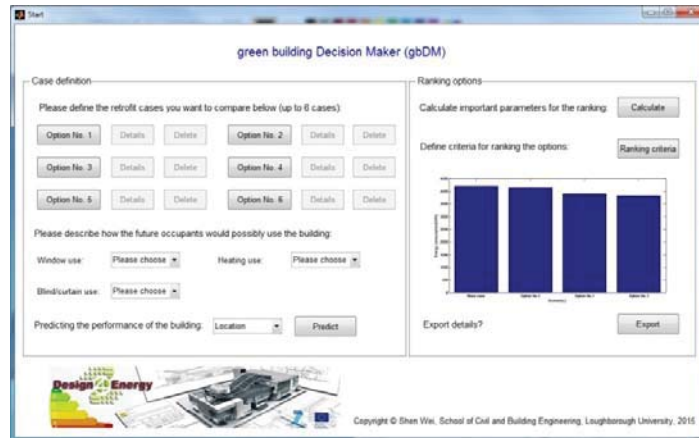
Start

green building Decision Maker (gbDM)

Case definition

Please define the retrofit cases you want to compare below (up to 6 cases):

Option No. 1 Details Delete Option No. 2 Details Delete

Option No. 3 Details Delete Option No. 4 Details Delete

Option No. 5 Details Delete Option No. 6 Details Delete

Please describe how the future occupants would possibly use the building:

Window use: Please choose Heating use: Please choose

Blind/curtain use: Please choose

Predicting the performance of the building: Location Predict

Ranking options

Calculate important parameters for the ranking: Calculate

Define criteria for ranking the options: Ranking criteria

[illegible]

Export details? Export

Design Energy

Copyright © Shen Wei, School of Civil and Building Engineering, Loughborough University, 2015